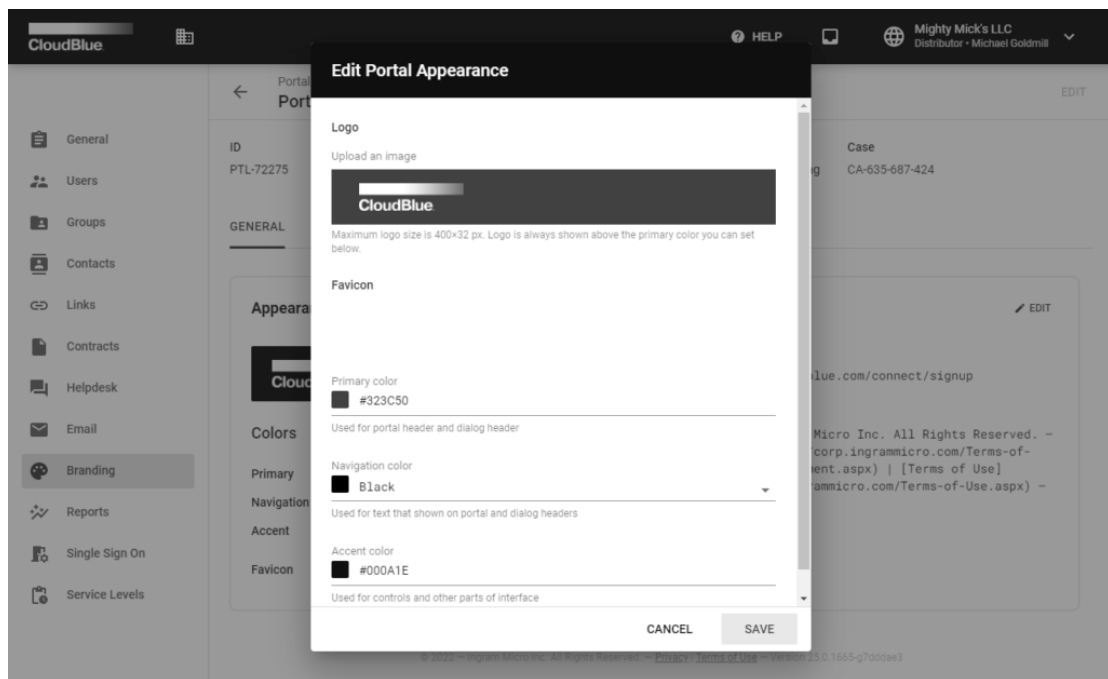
CloudBlue

HELP

Mighty Mick's LLC
Distributor • Michael Goldmill

Portal
Port

EDIT

General
Users
Groups
Contacts
Links
Contracts
Helpdesk
Email
Branding
Reports
Single Sign On
Service Levels

ID
PTL-72275

Case
CA-635-687-424

GENERAL

Appeara

EDIT

Clouc

lue.com/connect/signup

Colors

Micro Inc. All Rights Reserved. –
corp.ingrammicro.com/Terms-of-
ent.aspx) | [Terms of Use]
rammicro.com/Terms-of-Use.aspx) –

Primary
Navigation
Accent
Favicon

Edit Portal Appearance

Logo

Upload an image

CloudBlue

Maximum logo size is 400×32 px. Logo is always shown above the primary color you can set below.

Favicon

Primary color
#323C50
Used for portal header and dialog header

Navigation color
Black
Used for text that shown on portal and dialog headers

Accent color
#000A1E
Used for controls and other parts of interface

CANCEL
SAVE

© 2022 – Ingram Micro Inc. All Rights Reserved. – Privacy | Terms of Use – Version 25.0.1665-g7dddae3